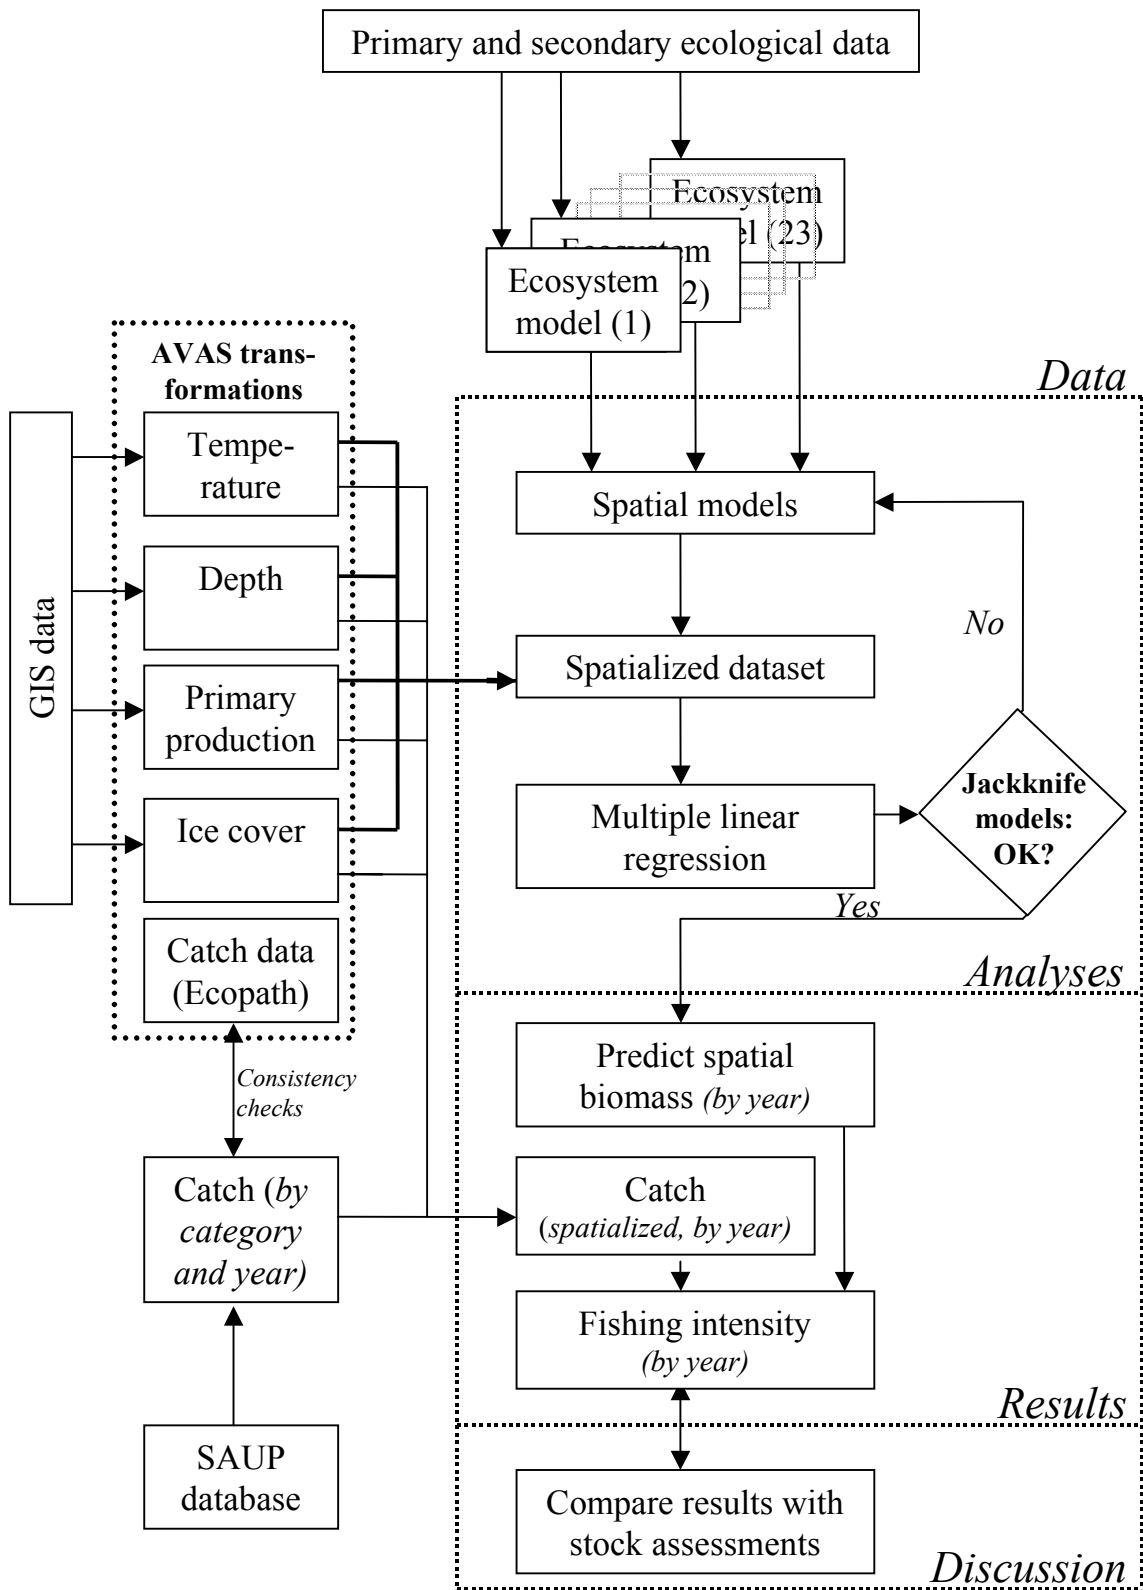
Primary and secondary ecological data

Ecosystem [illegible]el (23)

Ecosystem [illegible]2)

Ecosystem model (1)

AVAS transformations

Data

GIS data

Temperature

Depth

Primary production

Ice cover

Catch data (Ecopath)

Spatial models

No

Spatialized dataset

Multiple linear regression

Jackknife models: OK?

Yes

Analyses

Consistency checks

Predict spatial biomass *(by year)*

Catch (*by category and year)*

Catch (*spatialized, by year)*

Fishing intensity *(by year)*

Results

SAUP database

Compare results with stock assessments

Discussion